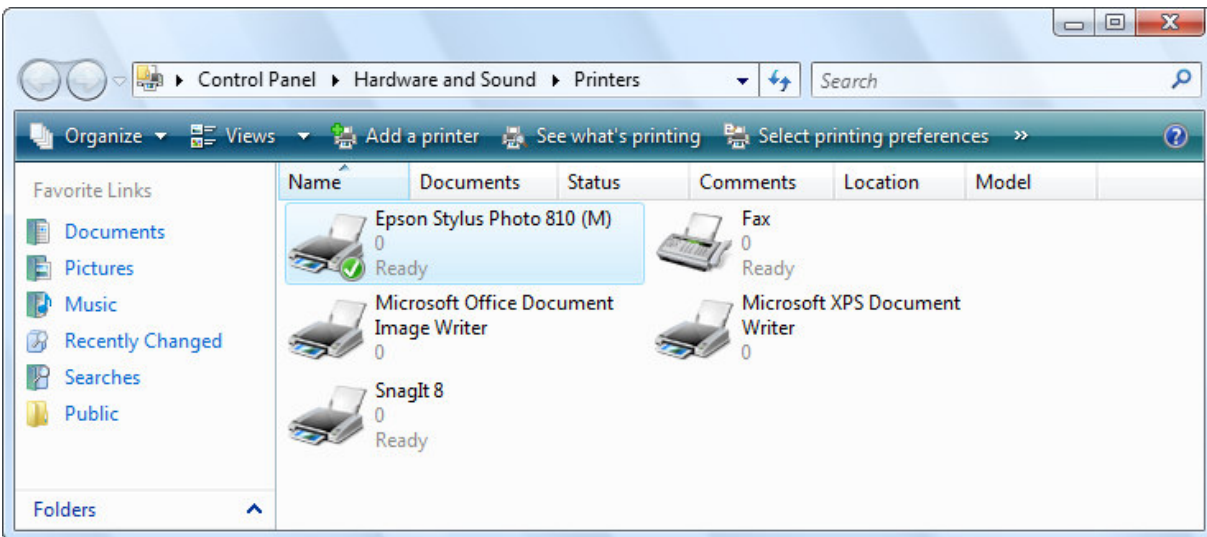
Control Panel ▸ Hardware and Sound ▸ Printers

Search

Organize ▾ Views ▾ Add a printer See what's printing Select printing preferences »

Favorite Links

Documents
Pictures
Music
Recently Changed
Searches
Public

Folders

Name Documents Status Comments Location Model

Epson Stylus Photo 810 (M)
0
Ready

Fax
0
Ready

Microsoft Office Document Image Writer
0

Microsoft XPS Document Writer
0

SnagIt 8
0
Ready